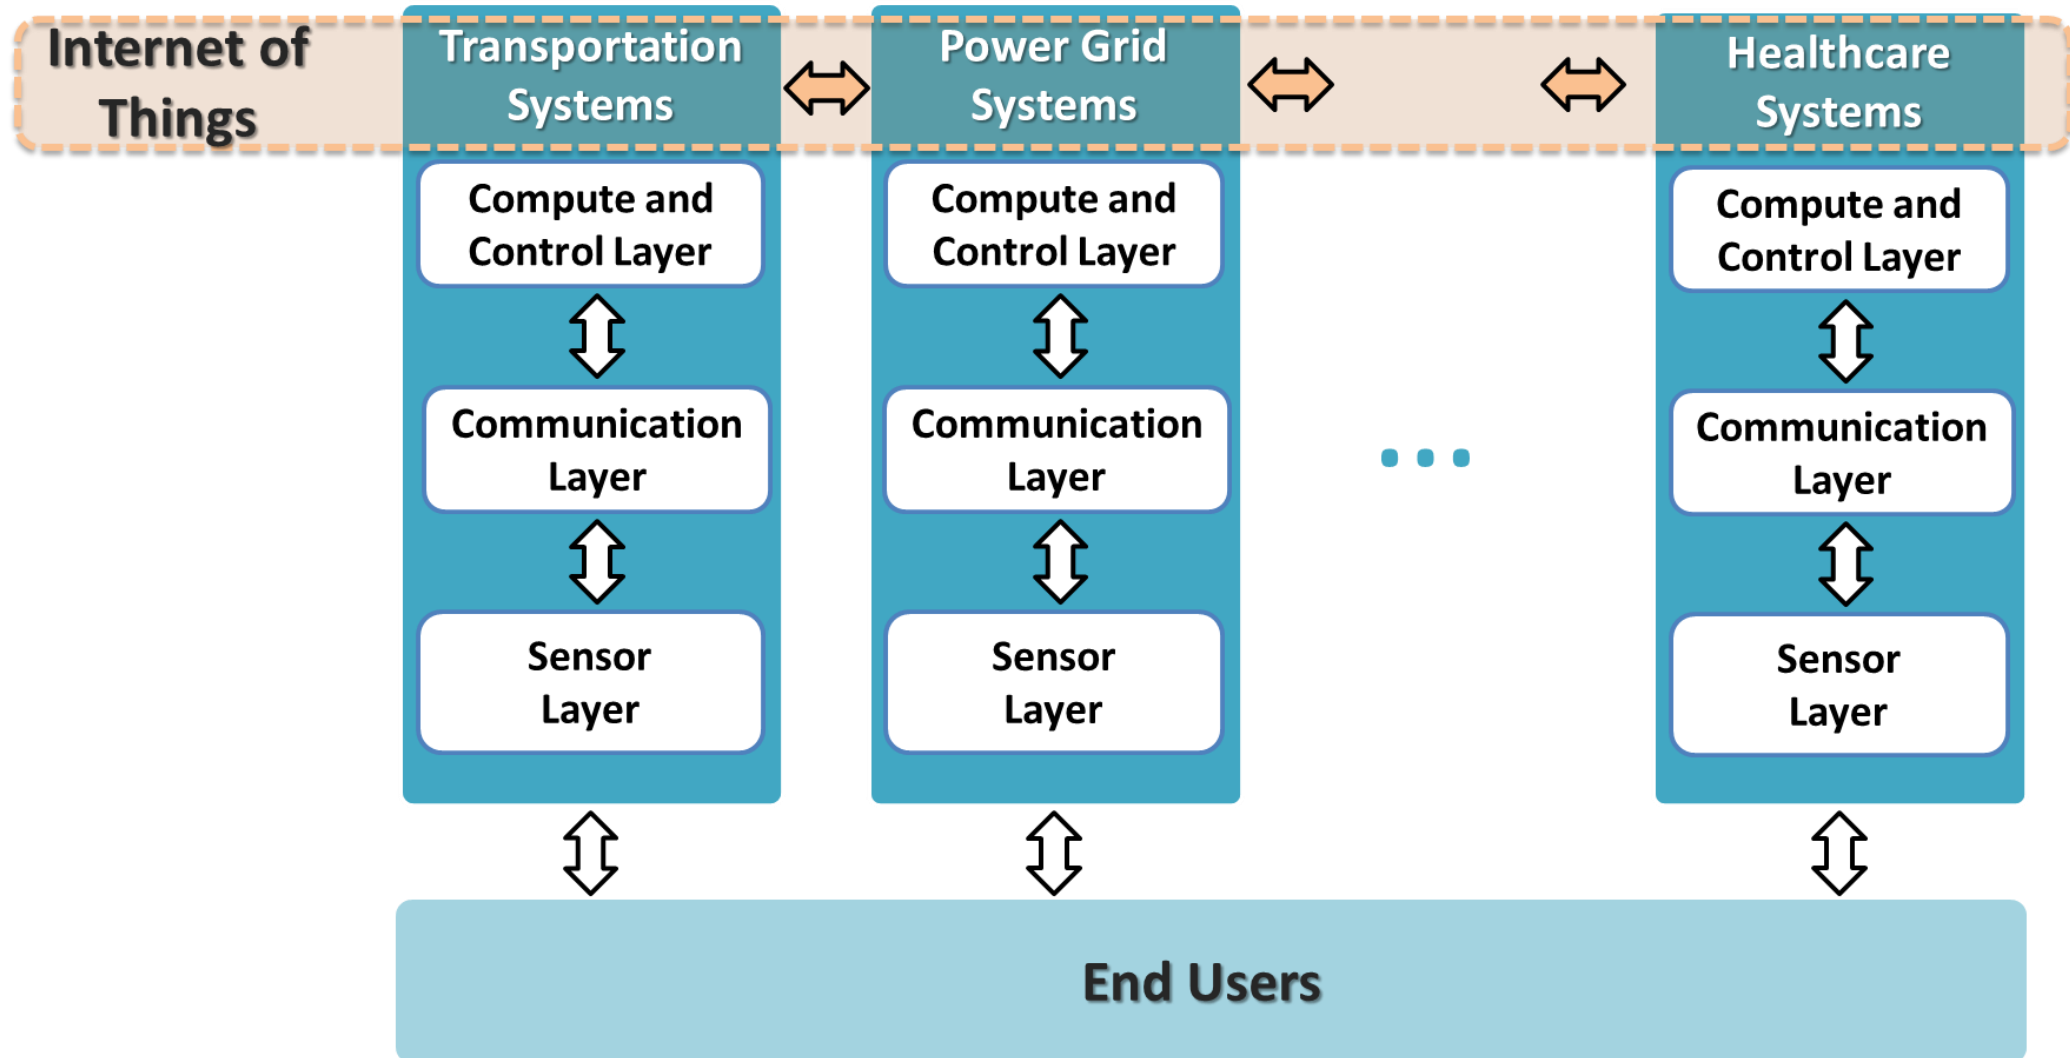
Internet of Things

Transportation Systems

Compute and Control Layer

Communication Layer

Sensor Layer

Power Grid Systems

Compute and Control Layer

Communication Layer

Sensor Layer

...

Healthcare Systems

Compute and Control Layer

Communication Layer

Sensor Layer

End Users